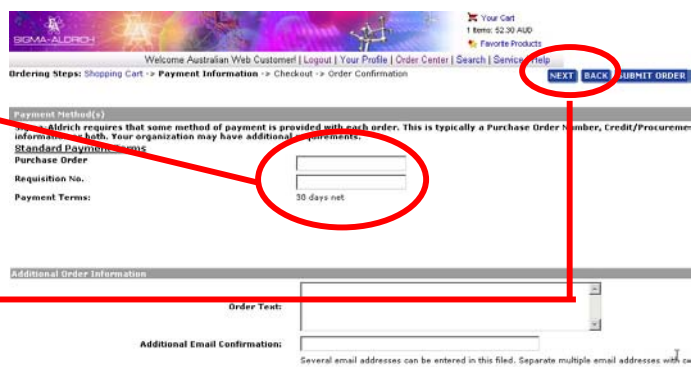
SIGMA-ALDRICH

Your Cart
1 Items: $2.30 AUD
Favorite Products

Welcome Australian Web Customer! | Logout | Your Profile | Order Center | Search | Service | Help

Ordering Steps: Shopping Cart -> Payment Information -> Checkout -> Order Confirmation

NEXT BACK SUBMIT ORDER

Payment Method(s)

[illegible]-Aldrich requires that some method of payment is provided with each order. This is typically a Purchase Order Number, Credit/Procureme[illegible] information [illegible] both. Your organization may have additional requirements.

Standard Payment Terms

Purchase Order

Requisition No.

Payment Terms: 30 days net

Additional Order Information

Order Text:

Additional Email Confirmation:

Several email addresses can be entered in this filed. Separate multiple email addresses with c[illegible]